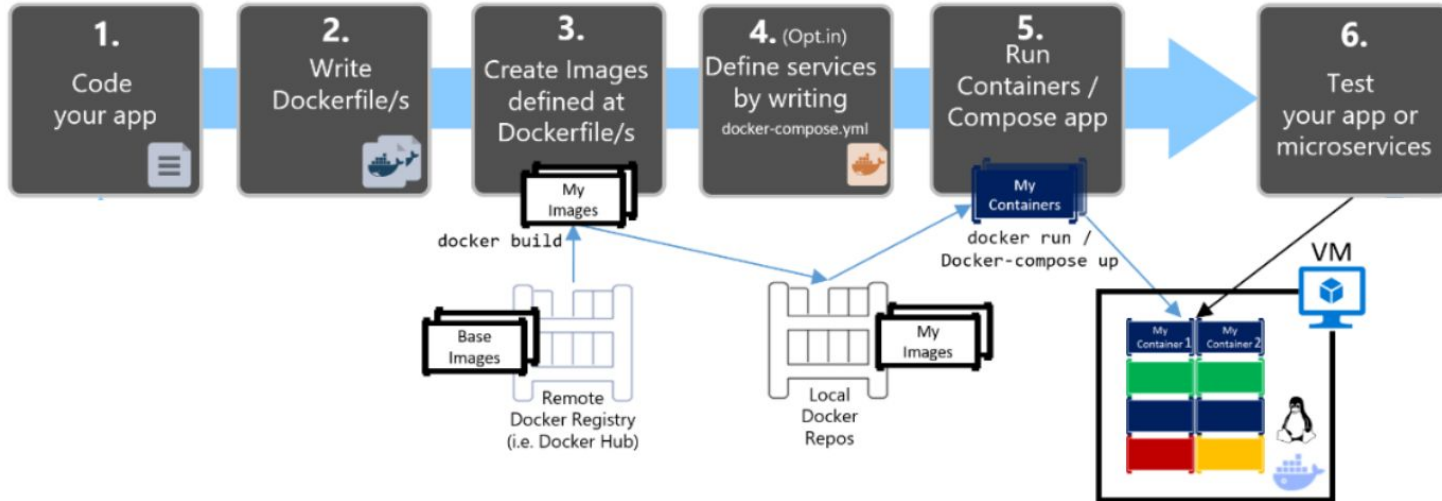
1.
Code your app

2.
Write Dockerfile/s

3.
Create Images defined at Dockerfile/s

4. (Opt.in)
Define services by writing
docker-compose.yml

5.
Run Containers / Compose app

6.
Test your app or microservices

My Images

docker build

My Containers

docker run /
Docker-compose up

VM

Base Images

Remote Docker Registry (i.e. Docker Hub)

Local Docker Repos

My Images

My Container 1

My Container 2